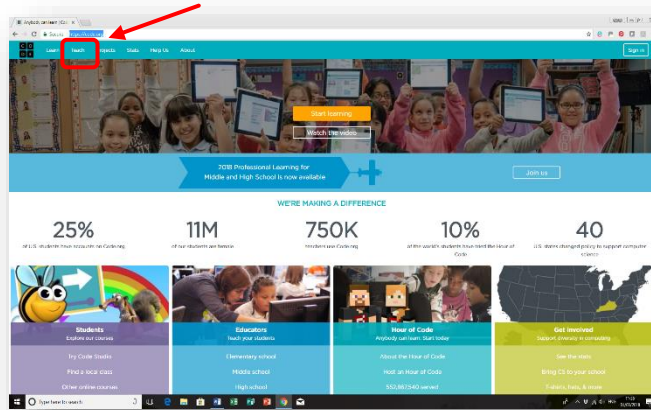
Anybody can learn | Co... ×

Secure | https://code.org

C O D E

Learn Teach Projects Stats Help Us About

Sign in

Start learning

Watch the video

2018 Professional Learning for Middle and High School is now available

Join us

WE'RE MAKING A DIFFERENCE

25%
of U.S. students have accounts on Code.org

11M
of our students are female

750K
teachers use Code.org

10%
of the world's students have tried the Hour of Code

40
U.S. states changed policy to support computer science

Students
Explore our courses
Try Code Studio
Find a local class
Other online courses

Educators
Teach your students
Elementary school
Middle school
High school

Hour of Code
Anybody can learn. Start today
About the Hour of Code
Host an Hour of Code
553,661,540 served

Get involved
Support diversity in computing
See the stats
Bring CS to your school
T-shirts, hats, & more

Type here to search